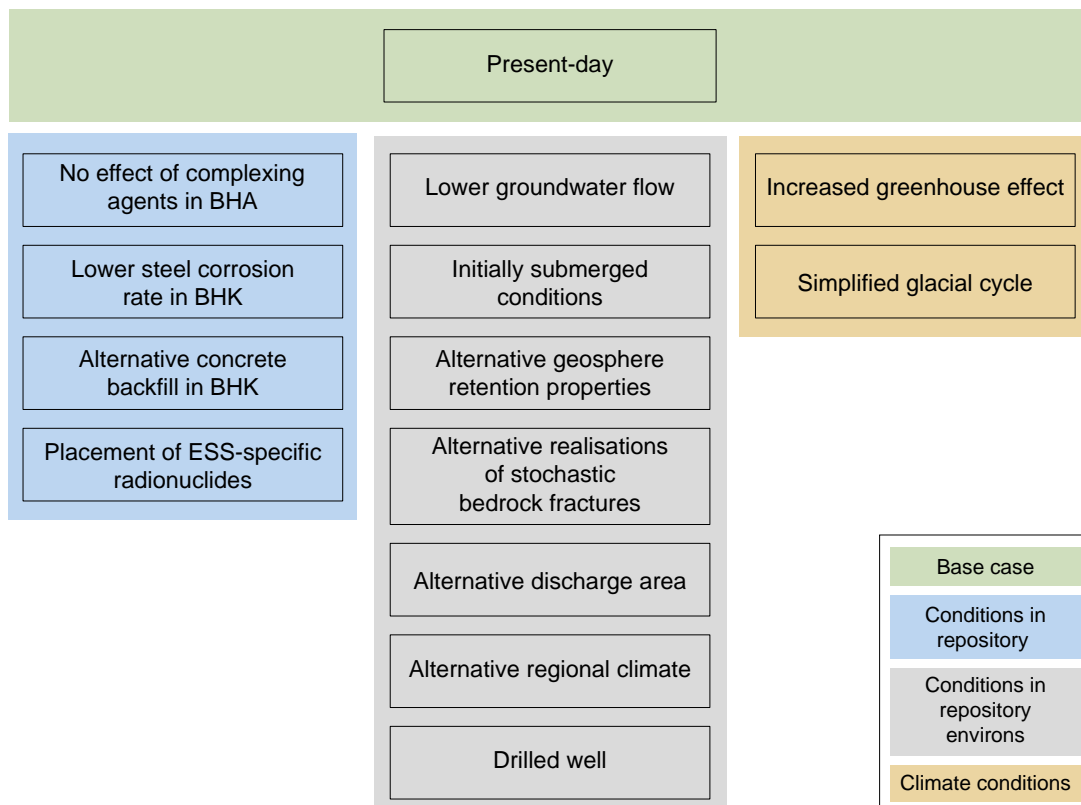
Present-day

No effect of complexing agents in BHA

Lower steel corrosion rate in BHK

Alternative concrete backfill in BHK

Placement of ESS-specific radionuclides

Lower groundwater flow

Initially submerged conditions

Alternative geosphere retention properties

Alternative realisations of stochastic bedrock fractures

Alternative discharge area

Alternative regional climate

Drilled well

Increased greenhouse effect

Simplified glacial cycle

Base case

Conditions in repository

Conditions in repository environs

Climate conditions